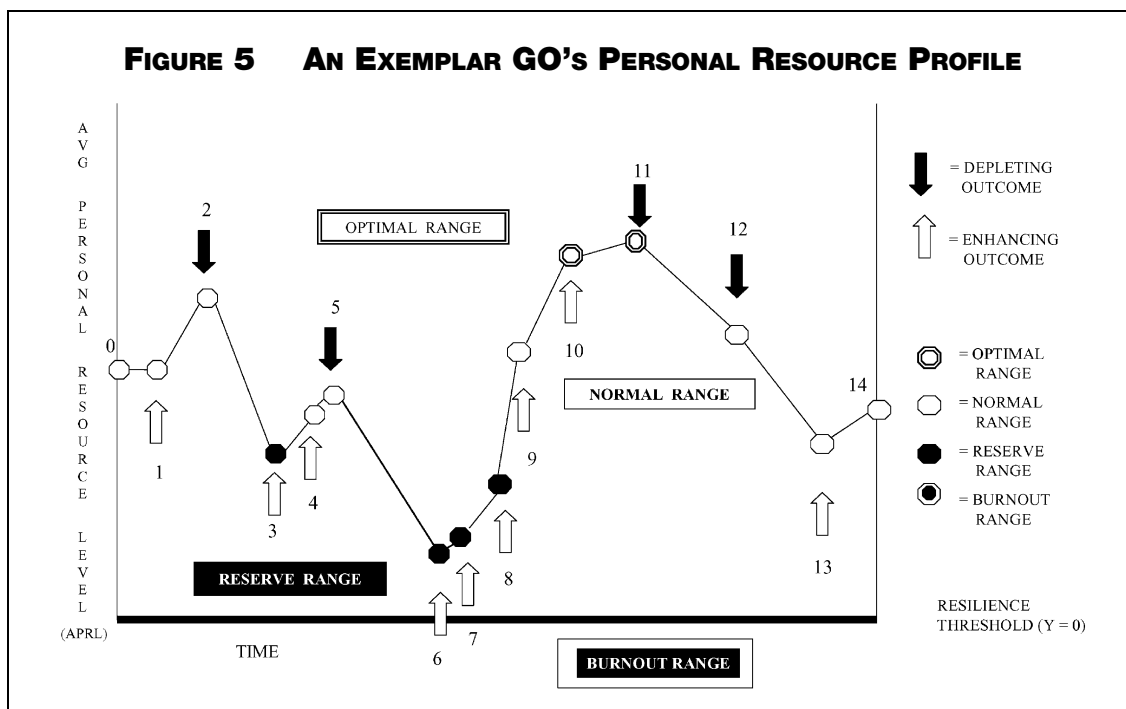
FIGURE 5 AN EXEMPLAR GO'S PERSONAL RESOURCE PROFILE

A V G

P E R S O N A L

R E S O U R C E

L E V E L

(APRL)

OPTIMAL RANGE

0

1

2

3

4

5

6

7

8

9

10

11

12

13

14

NORMAL RANGE

RESERVE RANGE

TIME

BURNOUT RANGE

= DEPLETING OUTCOME

= ENHANCING OUTCOME

= OPTIMAL RANGE

= NORMAL RANGE

= RESERVE RANGE

= BURNOUT RANGE

RESILIENCE THRESHOLD (Y = 0)